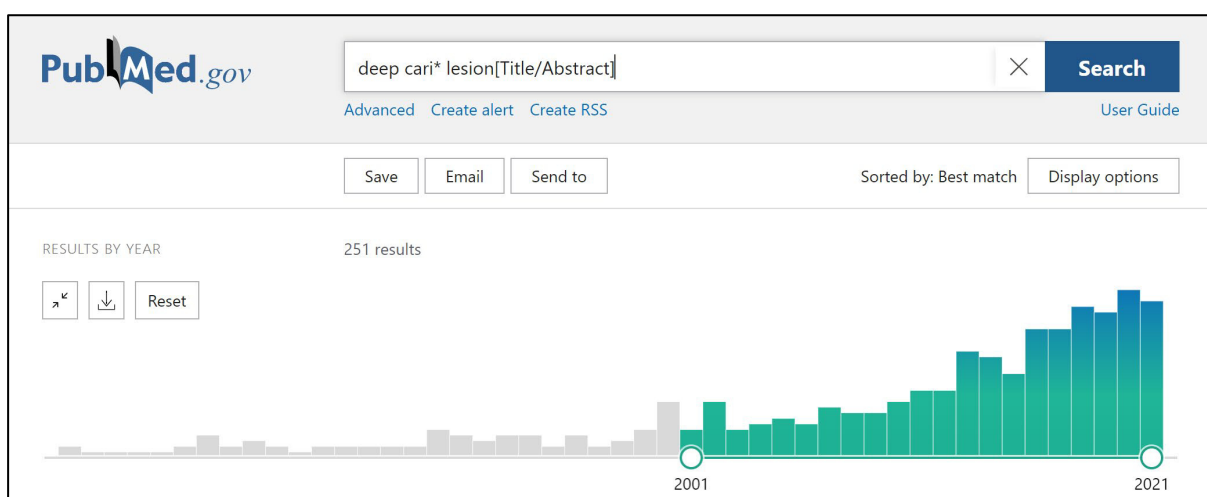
PubMed.gov

deep cari* lesion[Title/Abstract]

Search

Advanced Create alert Create RSS

User Guide

Save Email Send to

Sorted by: Best match

Display options

RESULTS BY YEAR

251 results

Reset

2001

2021